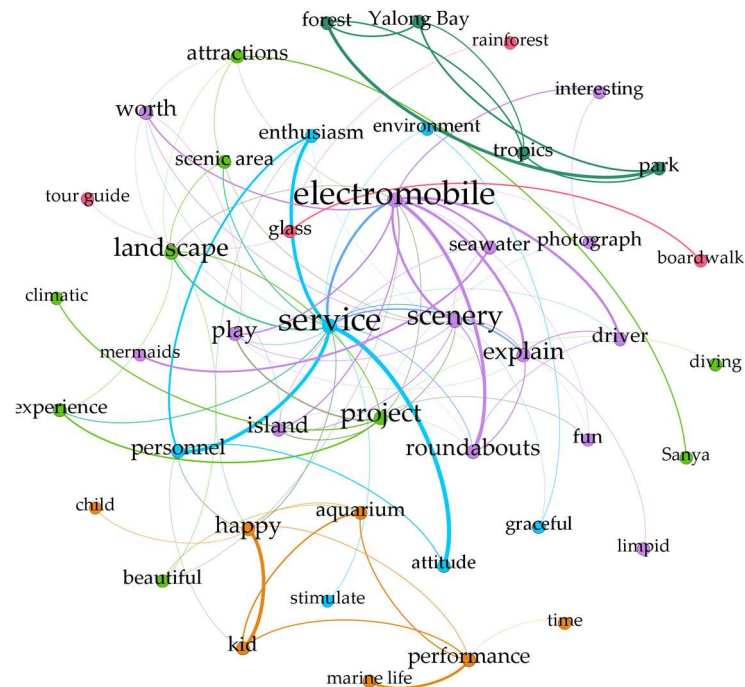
forest
Yalong Bay
rainforest
attractions
interesting
worth
enthusiasm
environment
tropics
park
scenic area
tour guide
electromobile
glass
boardwalk
landscape
seawater
photograph
climatic
service
scenery
driver
play
explain
mermaids
diving
experience
project
island
fun
personnel
roundabouts
Sanya
child
happy
aquarium
graceful
limpid
attitude
beautiful
stimulate
time
kid
performance
marine life